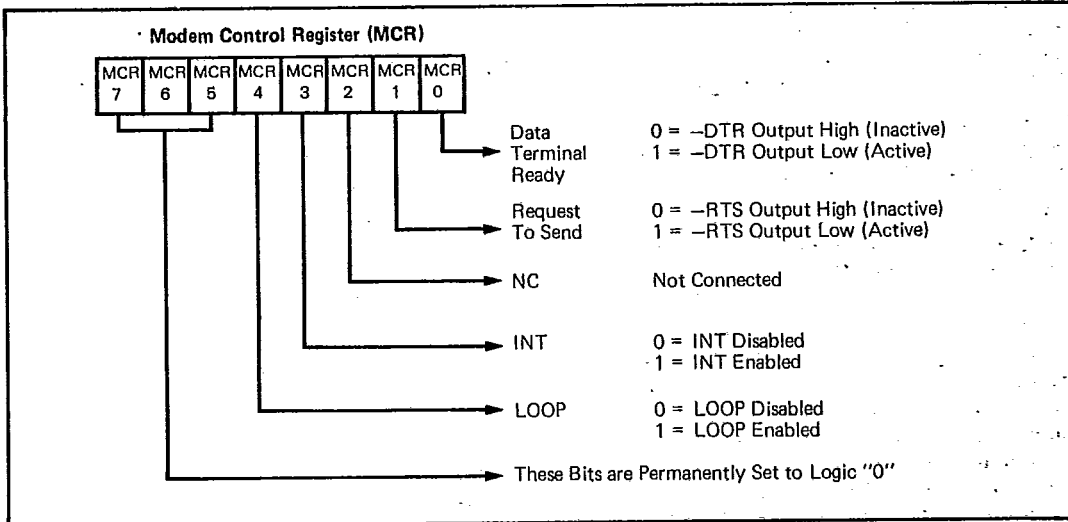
Modem Control Register (MCR)

| MCR 7 | MCR 6 | MCR 5 | MCR 4 | MCR 3 | MCR 2 | MCR 1 | MCR 0 |
|---|---|---|---|---|---|---|---|

Data Terminal Ready
0 = –DTR Output High (Inactive)
1 = –DTR Output Low (Active)

Request To Send
0 = –RTS Output High (Inactive)
1 = –RTS Output Low (Active)

NC
Not Connected

INT
0 = INT Disabled
1 = INT Enabled

LOOP
0 = LOOP Disabled
1 = LOOP Enabled

These Bits are Permanently Set to Logic "0"